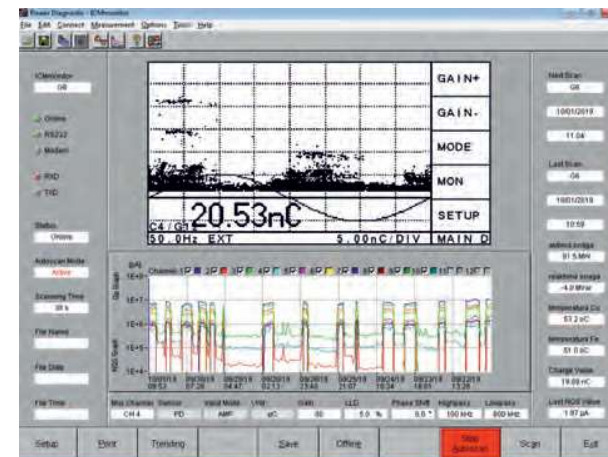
Power Diagnostix - ICMmonitor
File Edit Connect Measurement Options Tools Help

ICMmonitor
08

Online
RS232
Modem

RXD
TXD

Status
Online

Autoscan Mode
Active

Scanning Time
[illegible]

File Name

File Date

File Time

GAIN+
GAIN-
MODE
MON
SETUP
MAIN D

20.53nC
C4 / G1
50.0Hz EXT
5.00nC/DIV

Channel: 1 2 3 4 5 6 7 8 9 10 11 12

Qp Graph
RXD Graph
1E+8
1E+7
1E+6
1E+5
1E+4

Max Channel: CH 4
Sensor: PD
Input Mode: AMP
Unit: pC
Gain: 80
LLD: 5.0 %
Phase Shift: 0.0 °
Highpass: 100 kHz
Lowpass: 800 kHz

Next Scan
08
10/01/2019
11:04

Last Scan
08
10/01/2019
10:59

active power
61.5 MW

reactive power
-4.0 MVar

Temperature Cu
53.2 oC

Temperature Fe
51.0 oC

Charge Value
19.08 nC

Last NQN Value
1.87 µA

Setup
Print
Trending
Save
Offline
Stop Autoscan
Scan
Exit